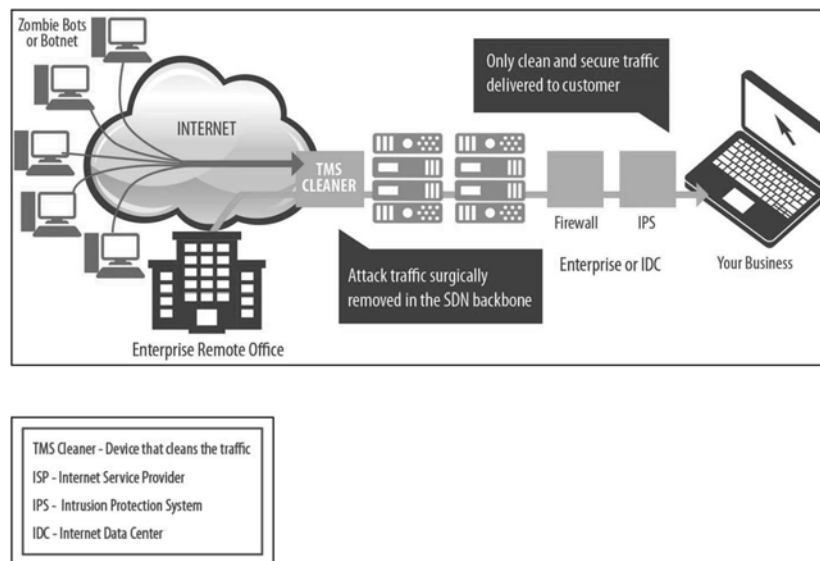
Zombie Bots or Botnet

INTERNET

Only clean and secure traffic delivered to customer

TMS CLEANER

Firewall

IPS

Enterprise or IDC

Your Business

Attack traffic surgically removed in the SDN backbone

Enterprise Remote Office

TMS Cleaner - Device that cleans the traffic
ISP - Internet Service Provider
IPS - Intrusion Protection System
IDC - Internet Data Center